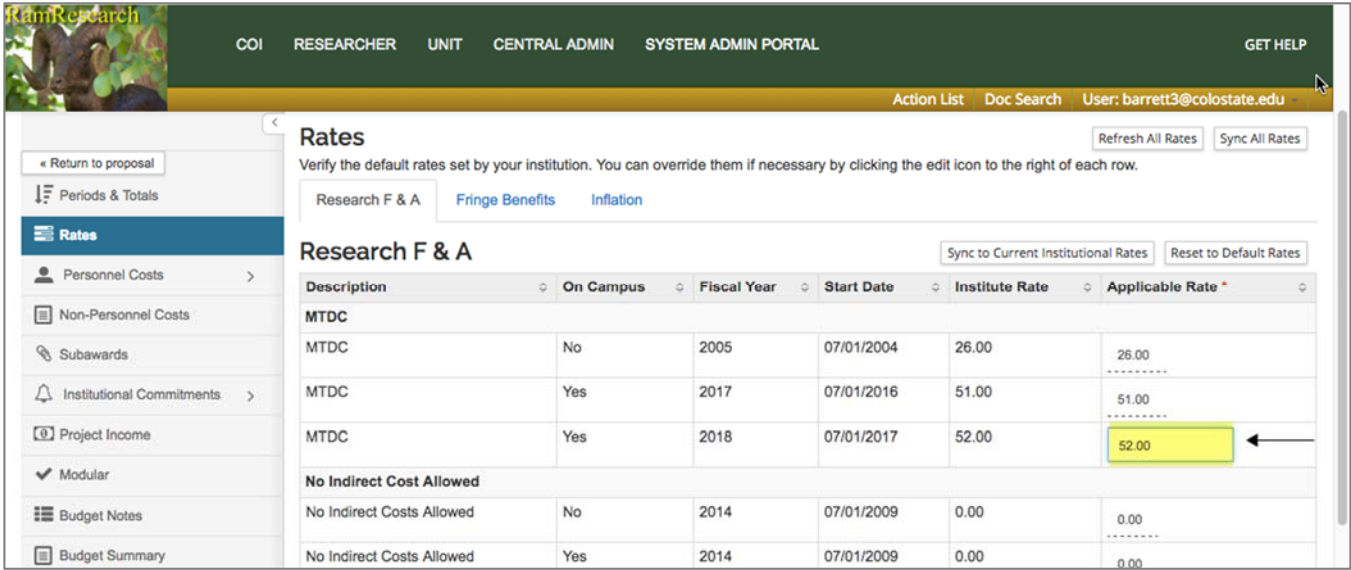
RamResearch

COI RESEARCHER UNIT CENTRAL ADMIN SYSTEM ADMIN PORTAL GET HELP

Action List Doc Search User: barrett3@colostate.edu

« Return to proposal

Periods & Totals

Rates

Personnel Costs

Non-Personnel Costs

Subawards

Institutional Commitments

Project Income

Modular

Budget Notes

Budget Summary

Rates

Refresh All Rates Sync All Rates

Verify the default rates set by your institution. You can override them if necessary by clicking the edit icon to the right of each row.

Research F & A Fringe Benefits Inflation

Research F & A

Sync to Current Institutional Rates Reset to Default Rates

| Description | On Campus | Fiscal Year | Start Date | Institute Rate | Applicable Rate * |
|---|---|---|---|---|---|
| MTDC | | | | | |
| MTDC | No | 2005 | 07/01/2004 | 26.00 | 26.00 |
| MTDC | Yes | 2017 | 07/01/2016 | 51.00 | 51.00 |
| MTDC | Yes | 2018 | 07/01/2017 | 52.00 | 52.00 |
| No Indirect Cost Allowed | | | | | |
| No Indirect Costs Allowed | No | 2014 | 07/01/2009 | 0.00 | 0.00 |
| No Indirect Costs Allowed | Yes | 2014 | 07/01/2009 | 0.00 | 0.00 |